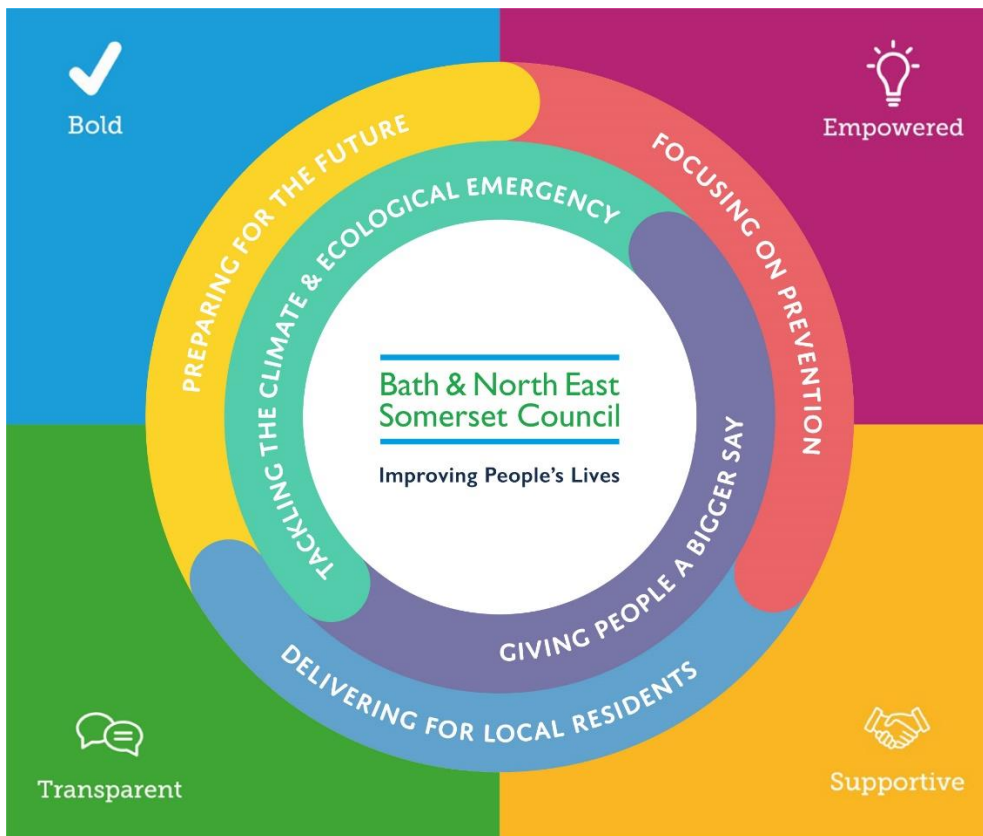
Bold

Empowered

PREPARING FOR THE FUTURE

FOCUSING ON PREVENTION

TACKLING THE CLIMATE & ECOLOGICAL EMERGENCY

Bath & North East Somerset Council

Improving People's Lives

GIVING PEOPLE A BIGGER SAY

DELIVERING FOR LOCAL RESIDENTS

Transparent

Supportive